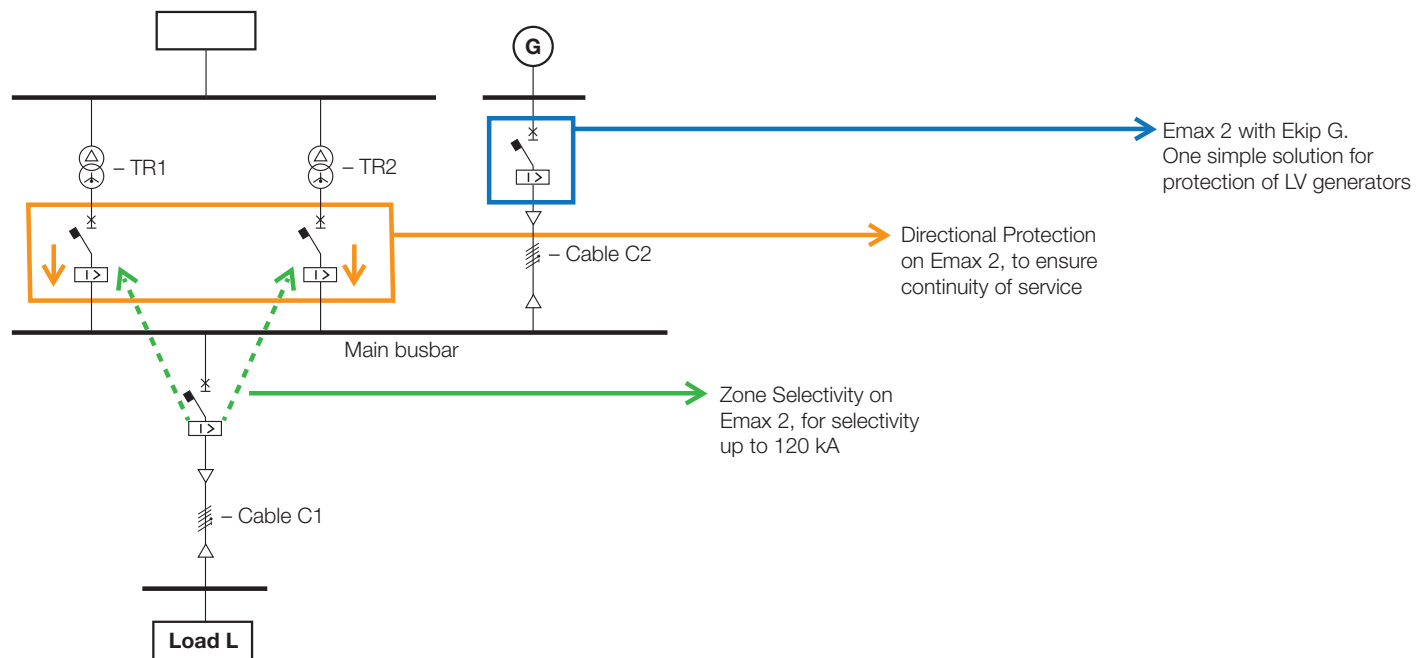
G

Emax 2 with Ekip G. One simple solution for protection of LV generators

– TR1

– TR2

Directional Protection on Emax 2, to ensure continuity of service

I >

I >

I >

– Cable C2

Main busbar

Zone Selectivity on Emax 2, for selectivity up to 120 kA

I >

– Cable C1

Load L